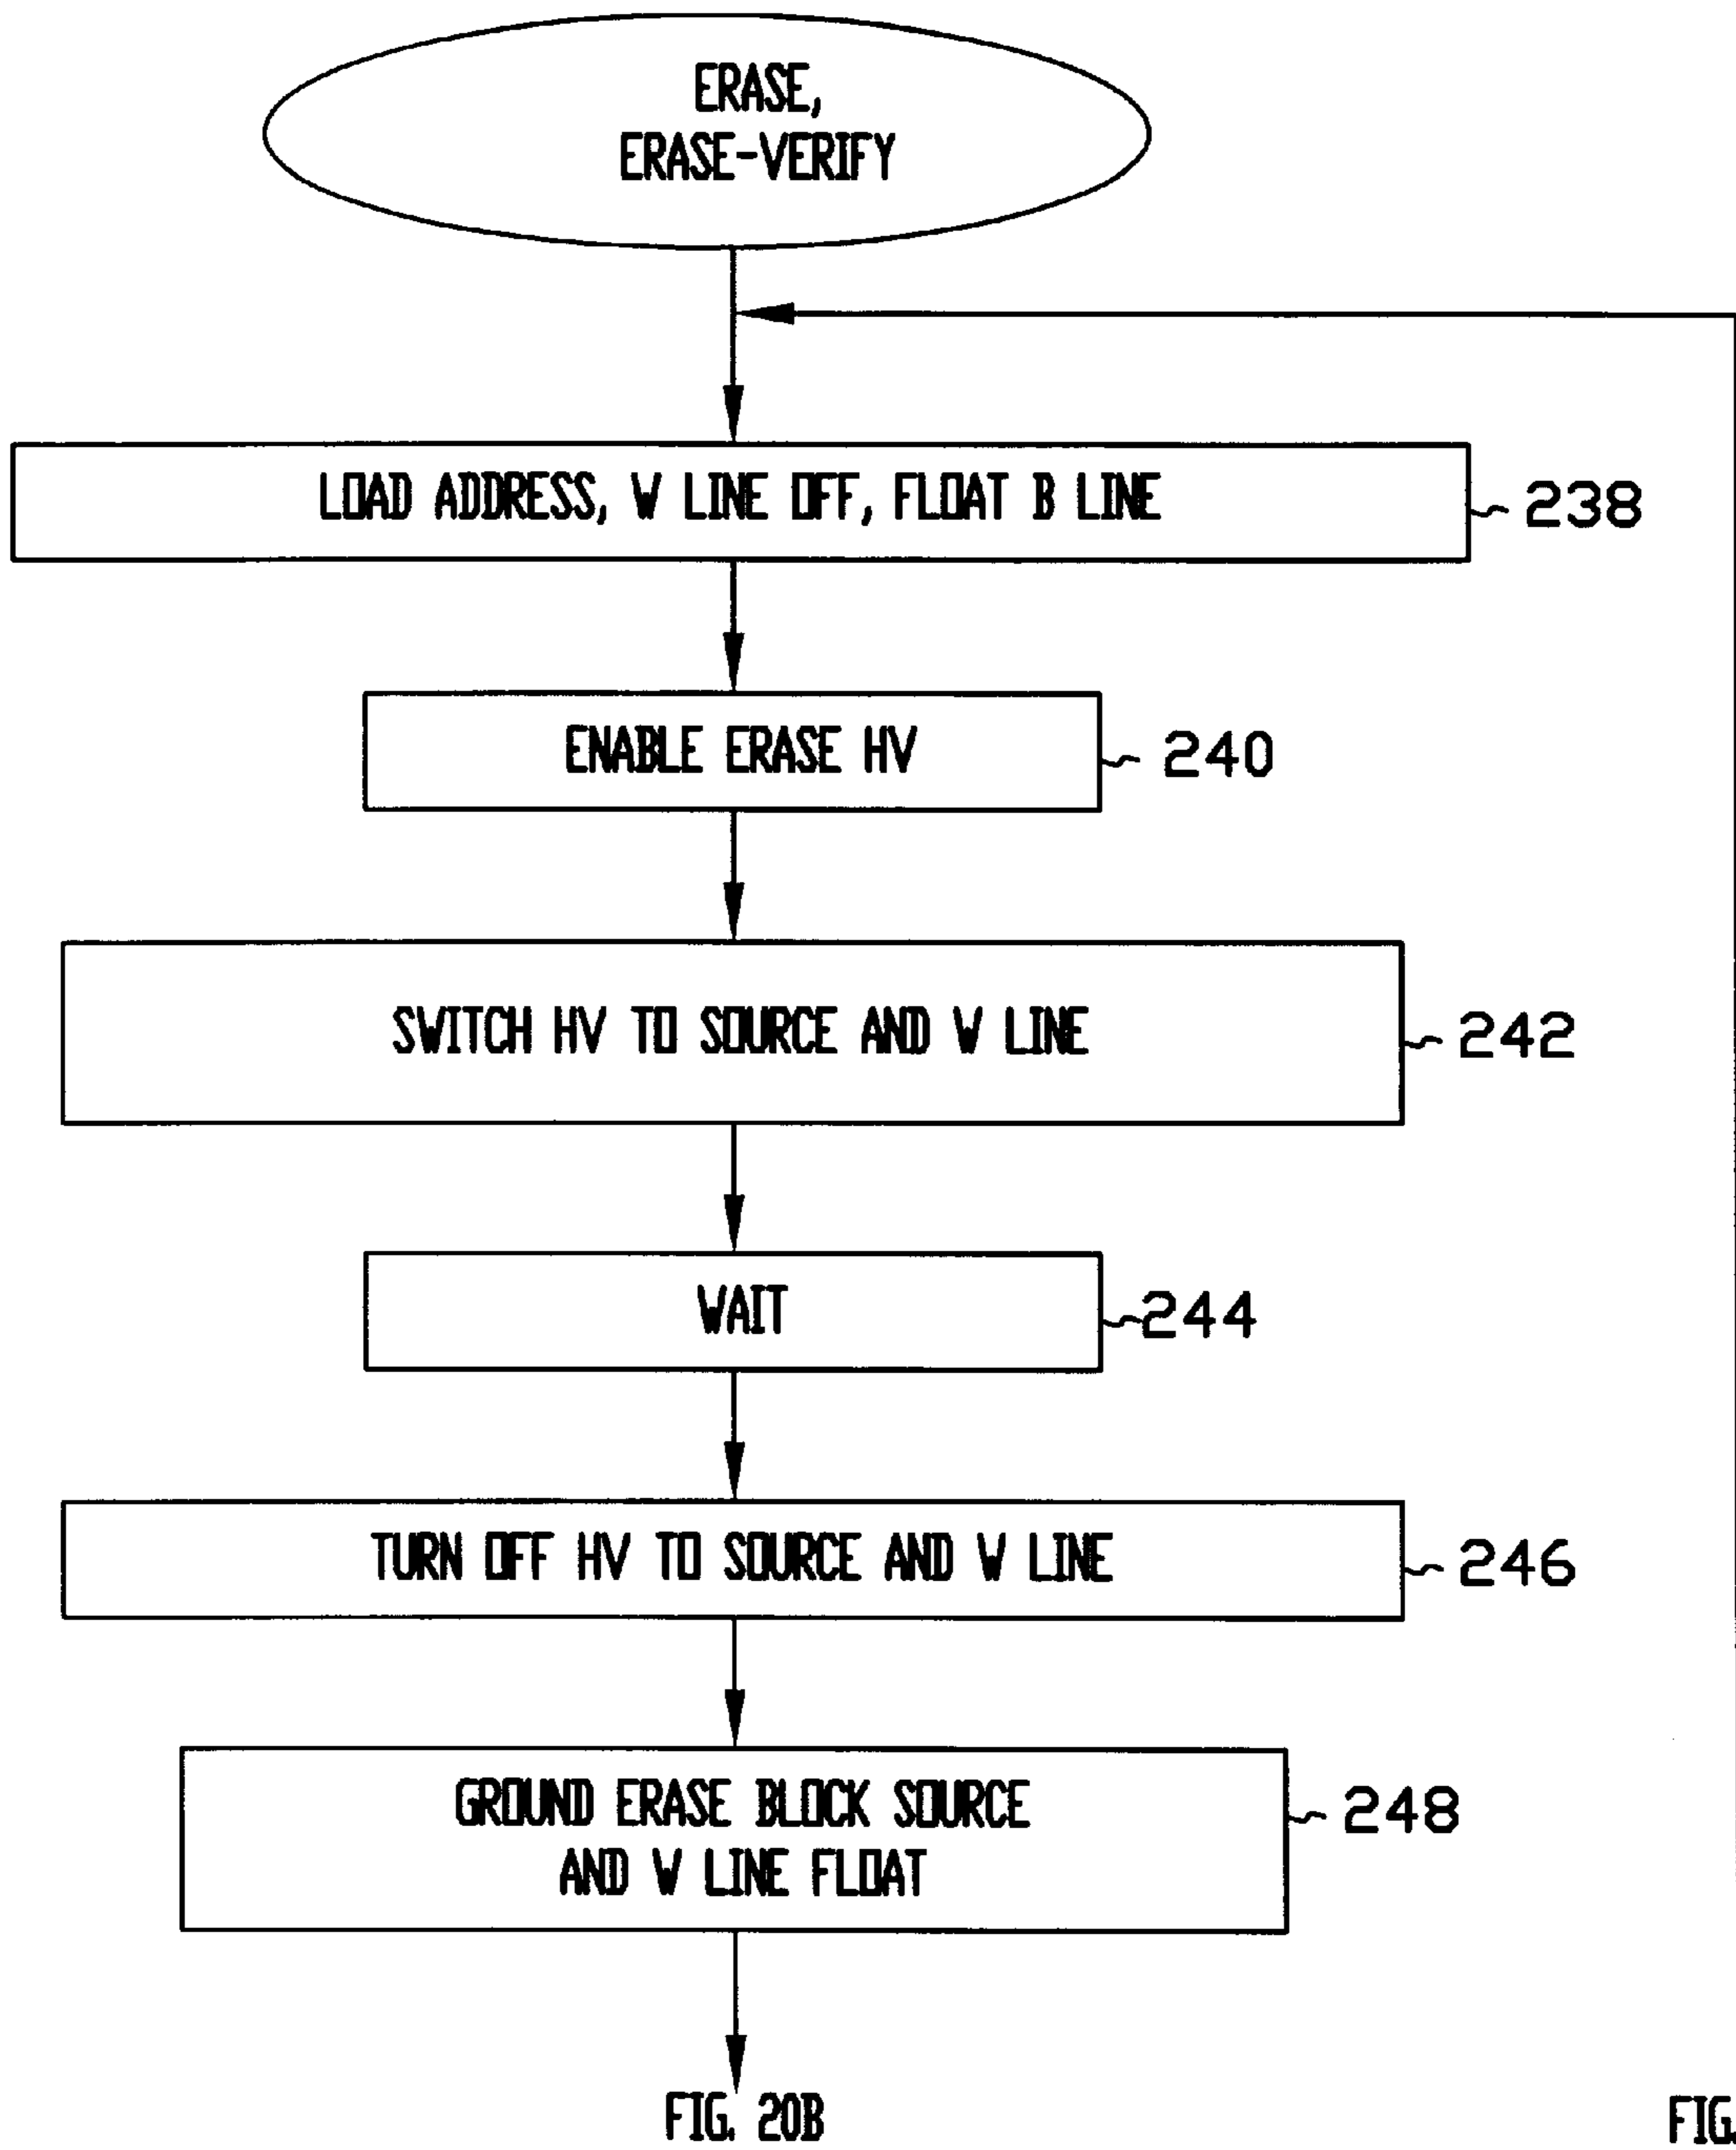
ERASE,
ERASE-VERIFY

LOAD ADDRESS, W LINE OFF, FLOAT B LINE
238

ENABLE ERASE HV
240

SWITCH HV TO SOURCE AND W LINE
242

WAIT
244

TURN OFF HV TO SOURCE AND W LINE
246

GROUND ERASE BLOCK SOURCE AND W LINE FLOAT
248

FIG. 20B

FIG.